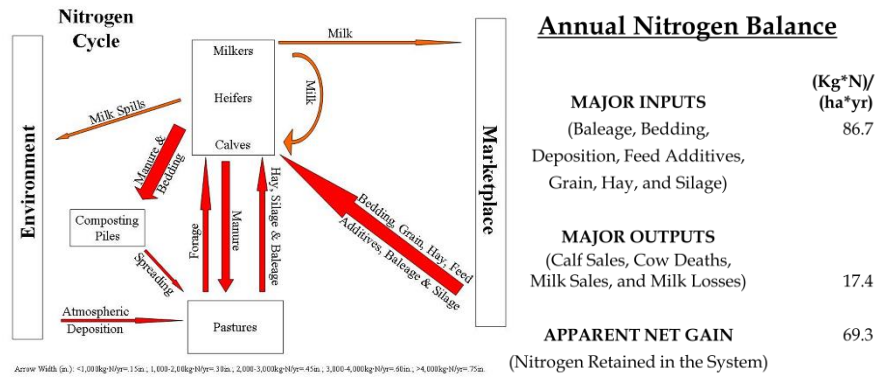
Nitrogen Cycle

Milkers

Heifers

Calves

Milk

Milk

Milk Spills

Environment

Marketplace

Manure & Bedding

Composting Piles

Spreading

Forage

Manure

Hay, Silage & Baleage

Bedding, Grain, Hay, Feed Additives, Baleage & Silage

Atmospheric Deposition

Pastures

Arrow Width (in.): <1,000kg-N/yr=.15in.; 1,000-2,000kg-N/yr=.30in.; 2,000-3,000kg-N/yr=.45in.; 3,000-4,000kg-N/yr=.60in.; >4,000kg-N/yr=.75in.

Annual Nitrogen Balance

(Kg*N)/(ha*yr)

MAJOR INPUTS
(Baleage, Bedding, Deposition, Feed Additives, Grain, Hay, and Silage) 86.7

MAJOR OUTPUTS
(Calf Sales, Cow Deaths, Milk Sales, and Milk Losses) 17.4

APPARENT NET GAIN 69.3
(Nitrogen Retained in the System)